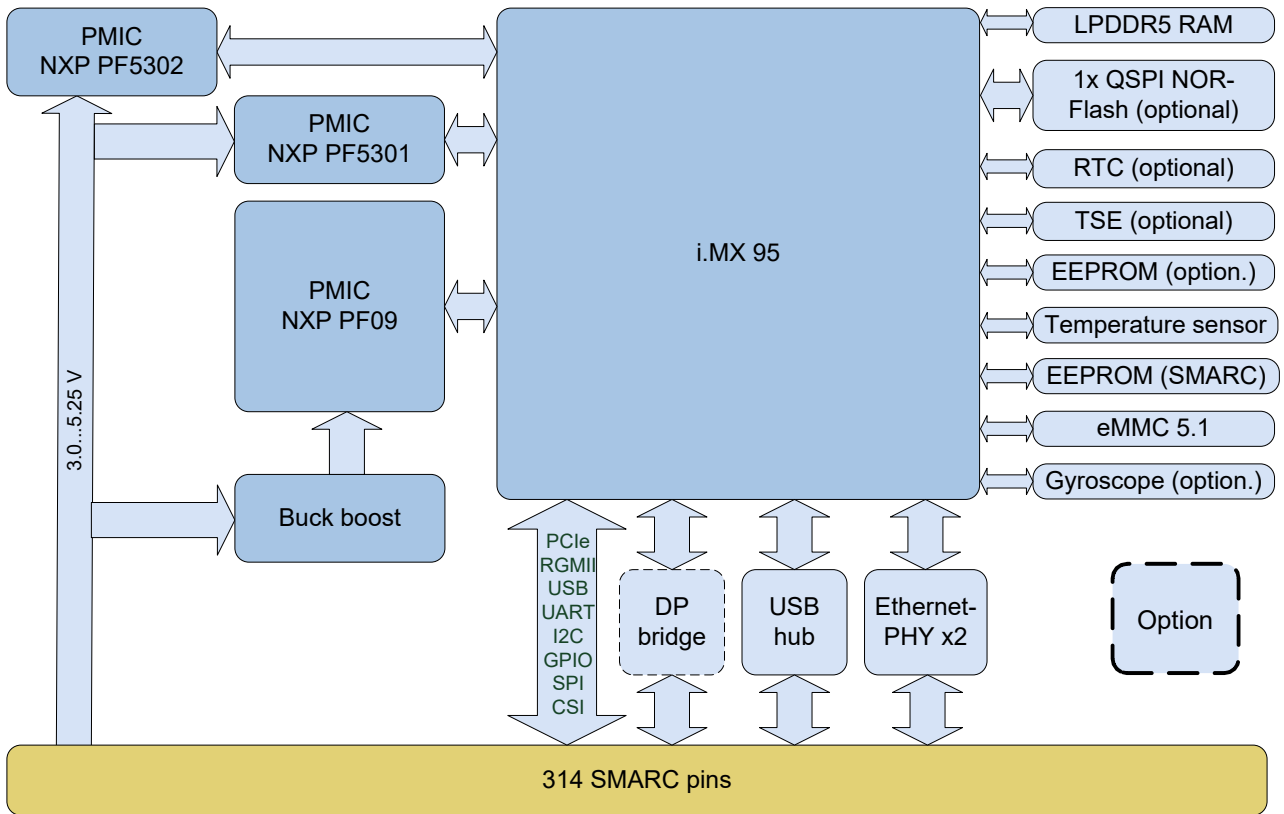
PMIC
NXP PF5302

PMIC
NXP PF5301

PMIC
NXP PF09

Buck boost

3.0...5.25 V

i.MX 95

LPDDR5 RAM

1x QSPI NOR-Flash (optional)

RTC (optional)

TSE (optional)

EEPROM (option.)

Temperature sensor

EEPROM (SMARC)

eMMC 5.1

Gyroscope (option.)

PCIe
RGMII
USB
UART
I2C
GPIO
SPI
CSI

DP
bridge

USB
hub

Ethernet-PHY x2

Option

314 SMARC pins